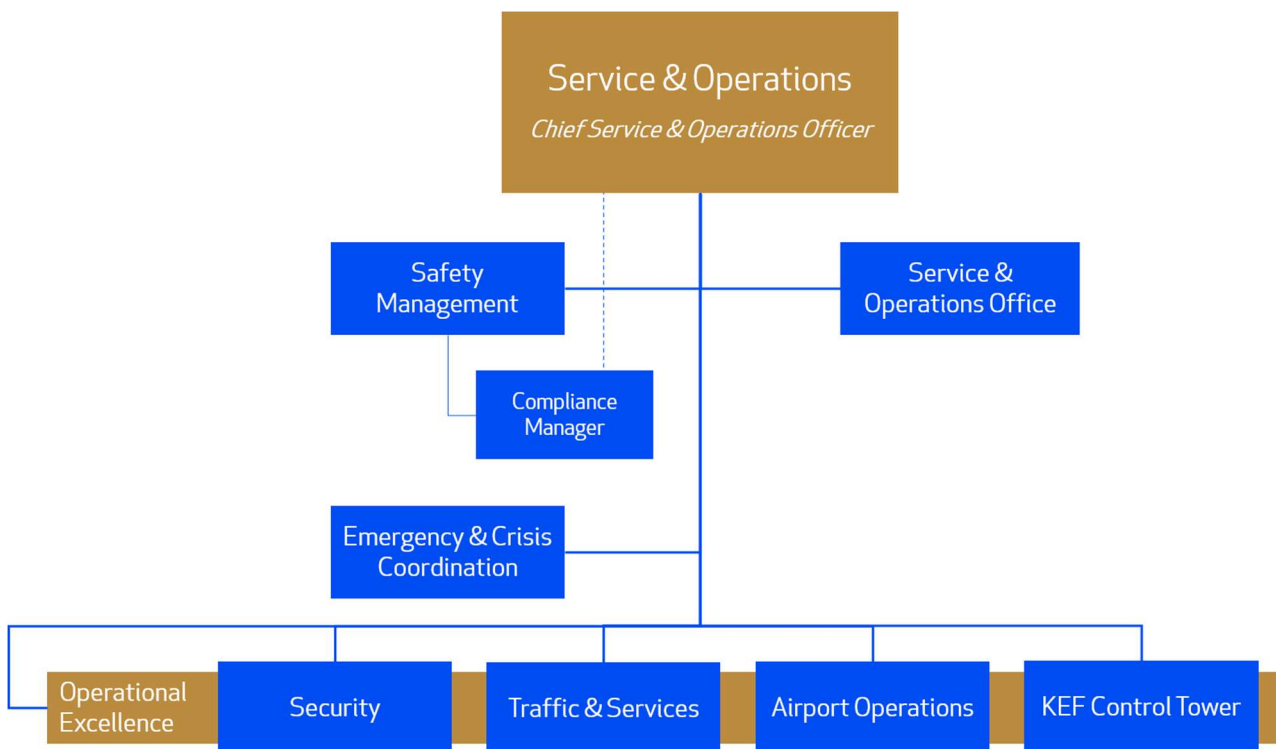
Service & Operations

*Chief Service & Operations Officer*

Safety Management

Service & Operations Office

Compliance Manager

Emergency & Crisis Coordination

Operational Excellence

Security

Traffic & Services

Airport Operations

KEF Control Tower